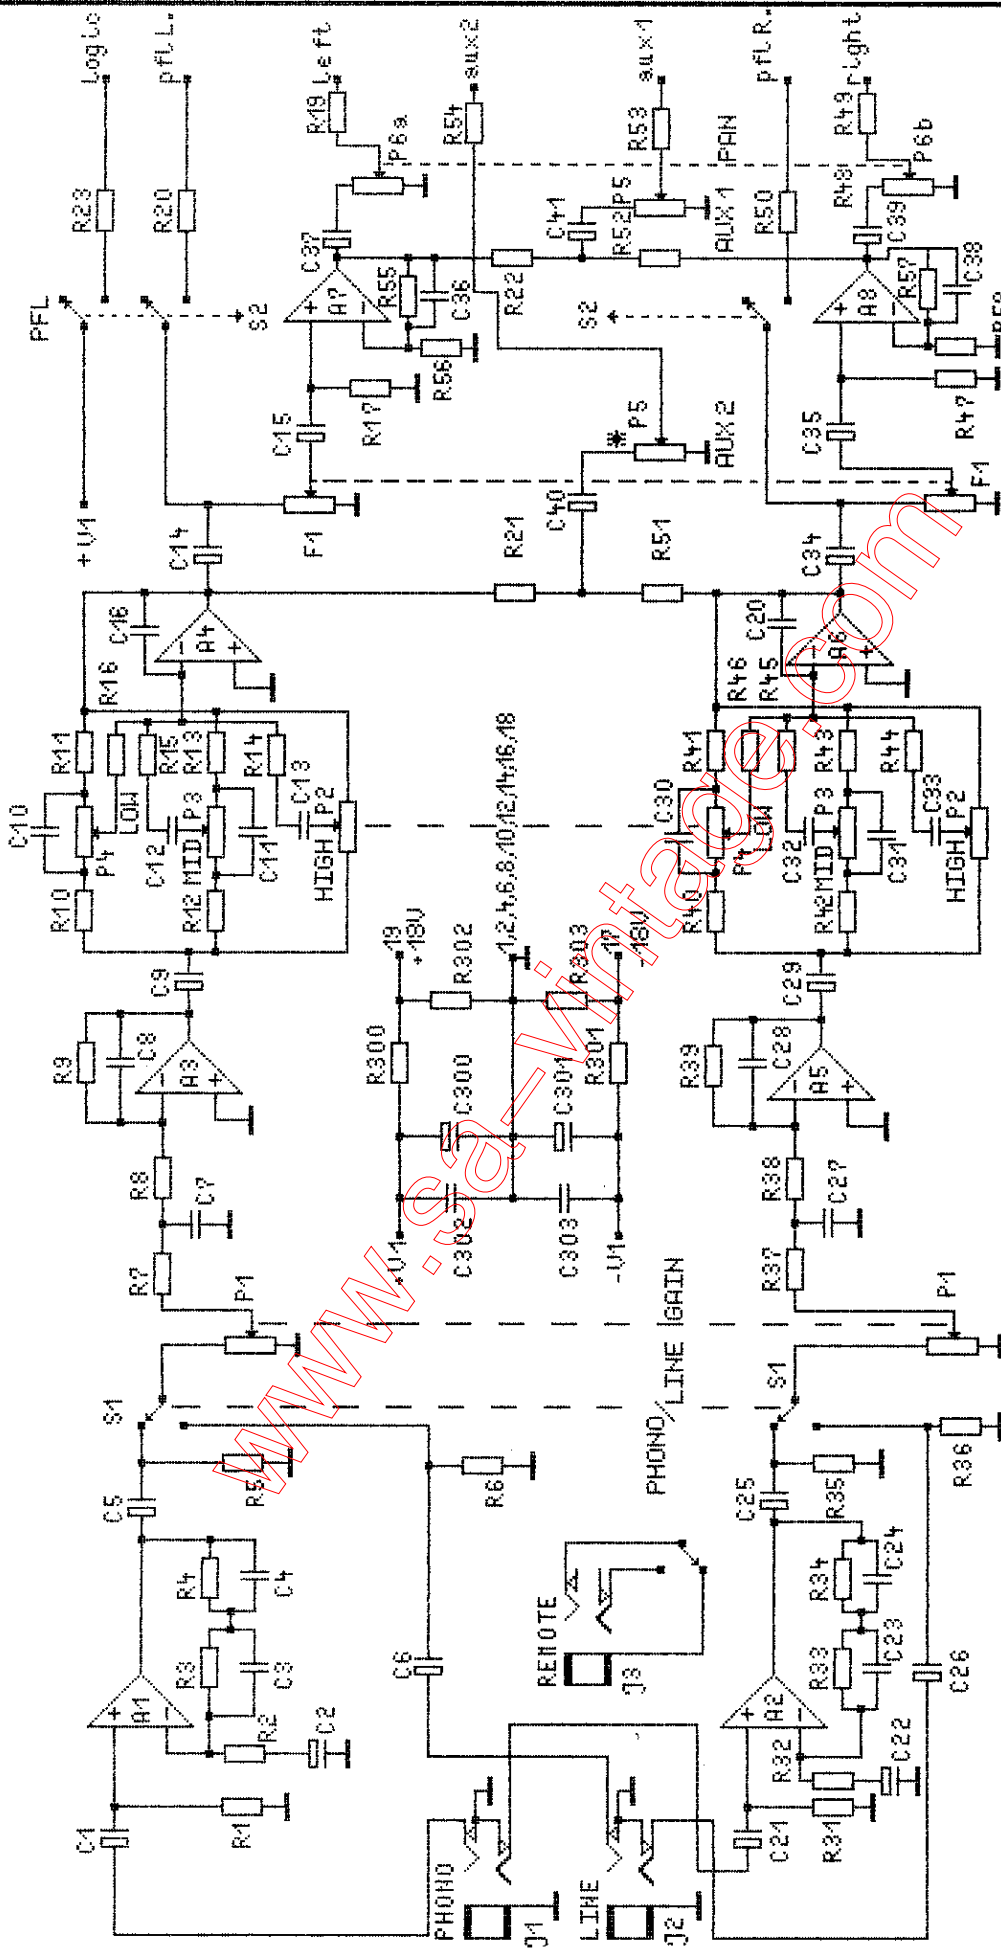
Log.o
pfl L.
R19 Left
aux2
aux1
pfl R.
R49 right
R23
R20
R54
P6a
R53
PAN
P6b
R48
C37
C41
P5
R52
AUX 1
R50
C39
C38
R57
PFL
S2
R55
C36
A7
R22
S2
A8
R56
R58
R17
C15
P5
AUX 2
R47
C35
+U1
F1
C14
R21
C40
R51
C34
F1
C16
A4
C20
A6
R16
R46
R45
R11
LOW
R15
R13
R14
C13
P2
1,2,4,6,8,10,12,14,16,18
R41
C30
LOW
R43
R44
C33
P2
C10
P4
C12
MID
P3
C11
HIGH
P4
C32
MID
P3
C31
HIGH
R10
R12
R40
R42
19 +18V
R302
R303
17 -18V
C9
C29
R9
C8
A3
R300
C300
C301
R301
R39
C28
A5
R8
C7
R38
C27
+U1
C302
C303
-U1
R7
R37
P1
P1
GAIN
PHONO/LINE
S1
S1
R5
R6
R36
C5
C25
R35
R4
C4
R34
C24
REMOTE
J3
R3
C3
C6
R33
C23
C26
A1
R2
C2
A2
C22
R32
C1
R1
C21
R31
PHONO
J1
LINE
J2
www.sa-vintage.com